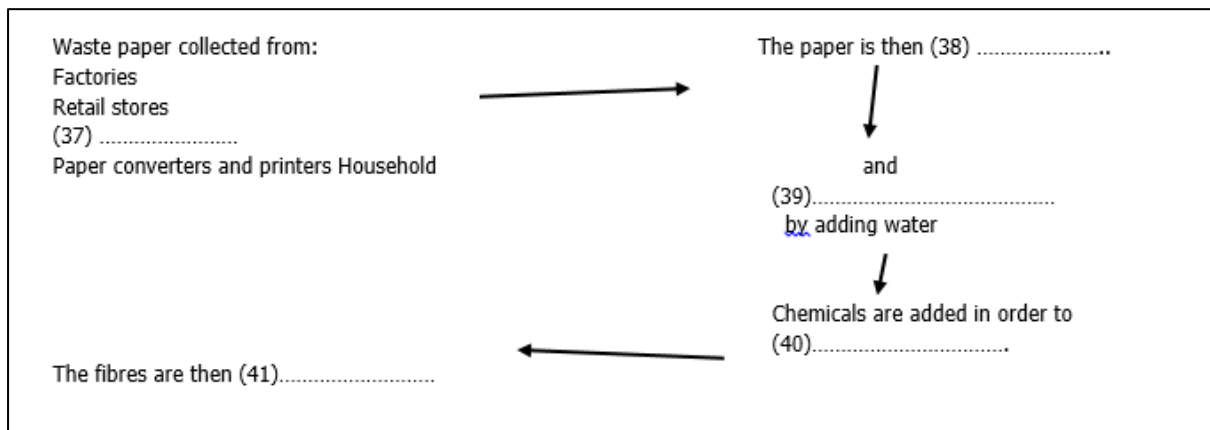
Waste paper collected from:
Factories
Retail stores
(37) ……………………
Paper converters and printers Household

The paper is then (38) …………………..

and
(39)……………………………………
by adding water

Chemicals are added in order to
(40)…………………………….

The fibres are then (41)………………………